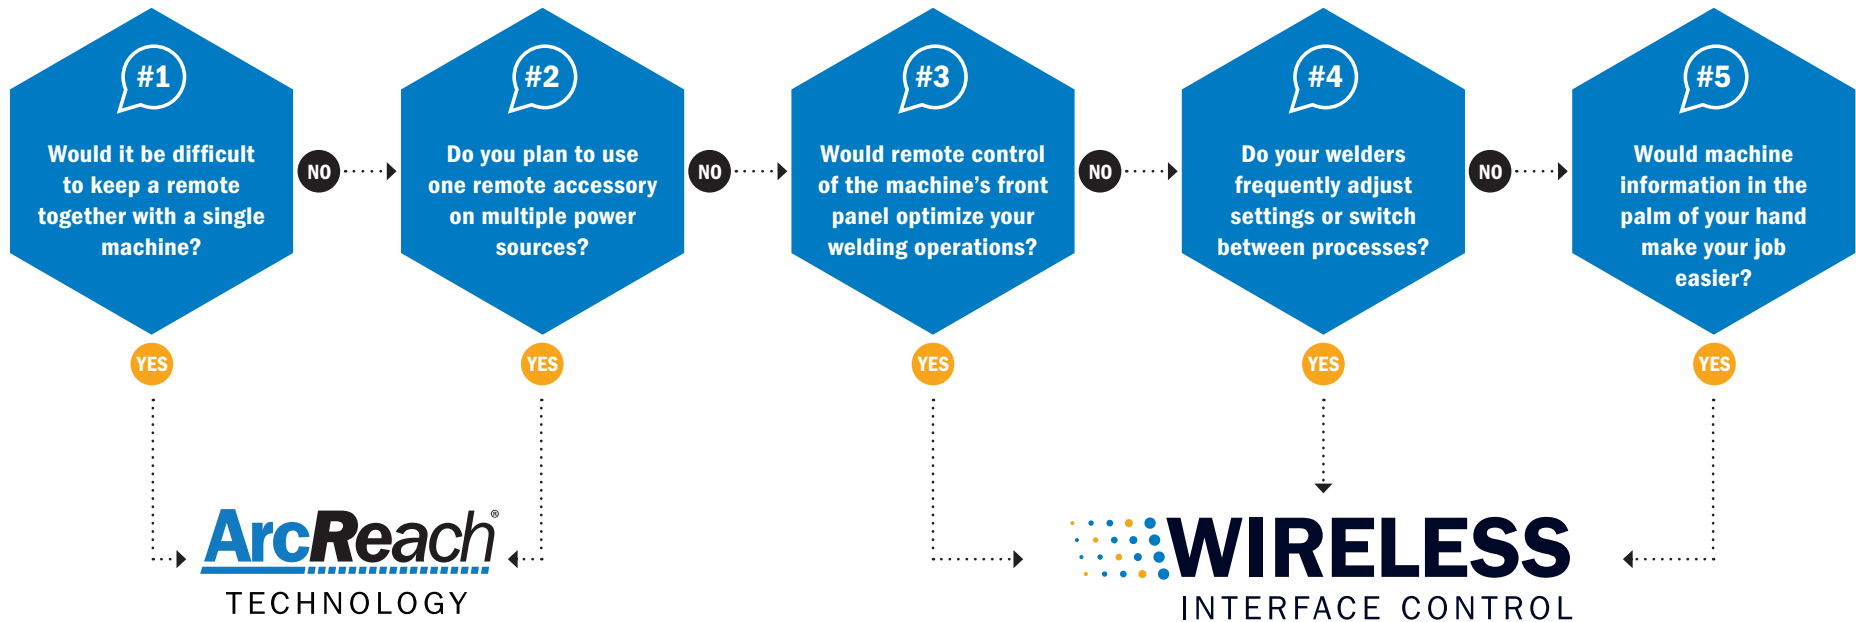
#1

Would it be difficult to keep a remote together with a single machine?

NO

#2

Do you plan to use one remote accessory on multiple power sources?

NO

#3

Would remote control of the machine's front panel optimize your welding operations?

NO

#4

Do your welders frequently adjust settings or switch between processes?

NO

#5

Would machine information in the palm of your hand make your job easier?

YES

YES

YES

YES

YES

ArcReach®
TECHNOLOGY

WIRELESS
INTERFACE CONTROL